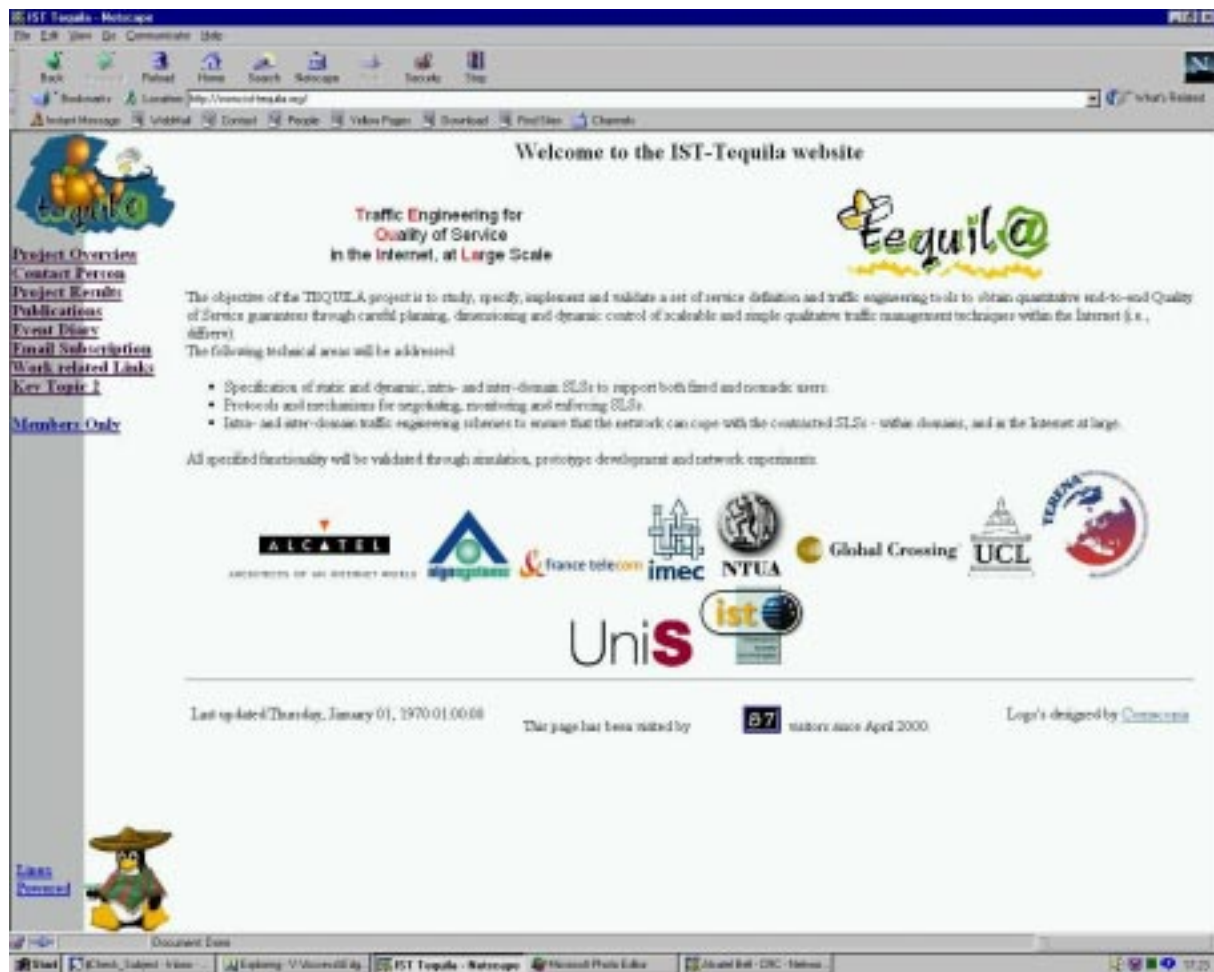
IST Tequila - Netscape

File Edit View Go Communicator Help

Back Forward Reload Home Search Netscape Print Security Stop

Bookmarks Location: http://www.ist-tequila.org/ What's Related

Instant Message WebMail Contact People Yellow Pages Download Find Sites Channels

Welcome to the IST-Tequila website

Traffic Engineering for
Quality of Service
in the Internet, at Large Scale

tequil@

Project Overview
Contact Person
Project Results
Publications
Event Diary
Email Subscription
Work related Links
Key Topic 2

Members Only

The objective of the TEQUILA project is to study, specify, implement and validate a set of service definition and traffic engineering tools to obtain quantitative end-to-end Quality of Service guarantees through careful planing, dimensioning and dynamic control of scaleable and simple qualitative traffic management techniques within the Internet (i.e., diffserv).
The following technical areas will be addressed:

• Specification of static and dynamic, intra- and inter-domain SLSs to support both fixed and nomadic users.
• Protocols and mechanisms for negotiating, monitoring and enforcing SLSs.
• Intra- and inter-domain traffic engineering schemes to ensure that the network can cope with the contracted SLSs - within domains, and in the Internet at large.

All specified functionality will be validated through simulation, prototype development and network experiments.

ALCATEL
ARCHITECTS OF AN INTERNET WORLD
algosystems
france telecom
imec
NTUA
Global Crossing
UCL
TERENA
UniS
ist

Last updated Thursday, January 01, 1970 01:00:00

This page has been visited by 87 visitors since April 2000.

Logo's designed by Connexxia

Linux Powered

Document: Done

Start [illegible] Exploring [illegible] IST Tequila - Netscape Microsoft Photo Editor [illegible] 17:25